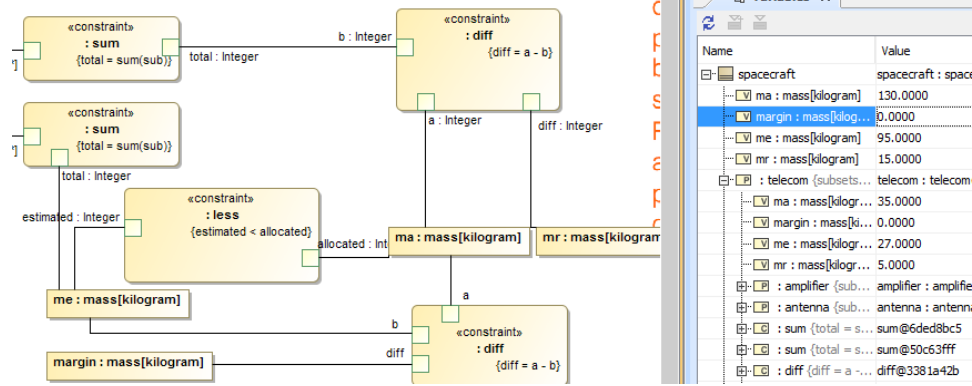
«constraint»
: sum
{total = sum(sub)}

total : Integer

b : Integer

«constraint»
: diff
{diff = a - b}

«constraint»
: sum
{total = sum(sub)}

a : Integer

diff : Integer

total : Integer

estimated : Integer

«constraint»
: less
{estimated < allocated}

allocated : Int

ma : mass[kilogram]

mr : mass[kilogram

me : mass[kilogram]

a

b

«constraint»
: diff
{diff = a - b}

diff

margin : mass[kilogram]

| Name | Value |
|---|---|
| spacecraft | spacecraft : space |
| ma : mass[kilogram] | 130.0000 |
| margin : mass[kilog... | 0.0000 |
| me : mass[kilogram] | 95.0000 |
| mr : mass[kilogram] | 15.0000 |
| : telecom {subsets... | telecom : telecom |
| ma : mass[kilogr... | 35.0000 |
| margin : mass[kil... | 0.0000 |
| me : mass[kilogr... | 27.0000 |
| mr : mass[kilogr... | 5.0000 |
| : amplifier {subs... | amplifier : amplifi |
| : antenna {sub... | antenna : antenna |
| : sum {total = s... | sum@6ded8bc5 |
| : sum {total = s... | sum@50c63fff |
| : diff {diff = a -... | diff@3381a42b |